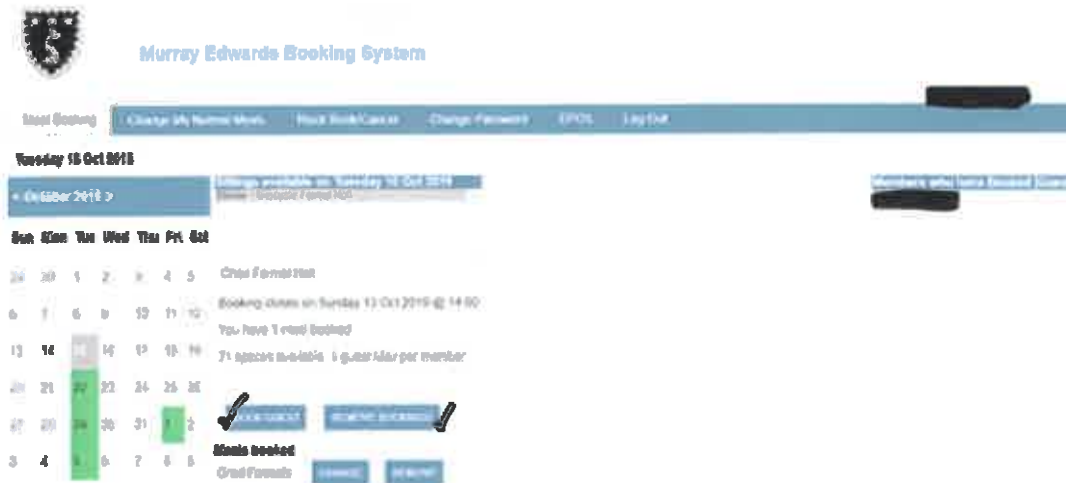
Murray Edwards Booking System

Meal Booking | Change My Normal Meals | Rock Book/Cancel | Change Password | EPOS | Log Out

Tuesday 15 Oct 2019

< October 2019 >

| Sun | Mon | Tue | Wed | Thu | Fri | Sat |
|---|---|---|---|---|---|---|
| 29 | 30 | 1 | 2 | 3 | 4 | 5 |
| 6 | 7 | 8 | 9 | 10 | 11 | 12 |
| 13 | 14 | 15 | 16 | 17 | 18 | 19 |
| 20 | 21 | 22 | 23 | 24 | 25 | 26 |
| 27 | 28 | 29 | 30 | 31 | 1 | 2 |
| 3 | 4 | 5 | 6 | 7 | 8 | 9 |

Sittings available on Tuesday 15 Oct 2019
Venue: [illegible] Formal Hall

Grad Formal Hall

Booking closes on Sunday 13 Oct 2019 @ 14:00

You have 1 meal booked

71 spaces available. 1 guest max per member

BOOK GUEST | REMOVE BOOKING

Meals booked
Grad Formals | CHANGE | REMOVE

Members who have booked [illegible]